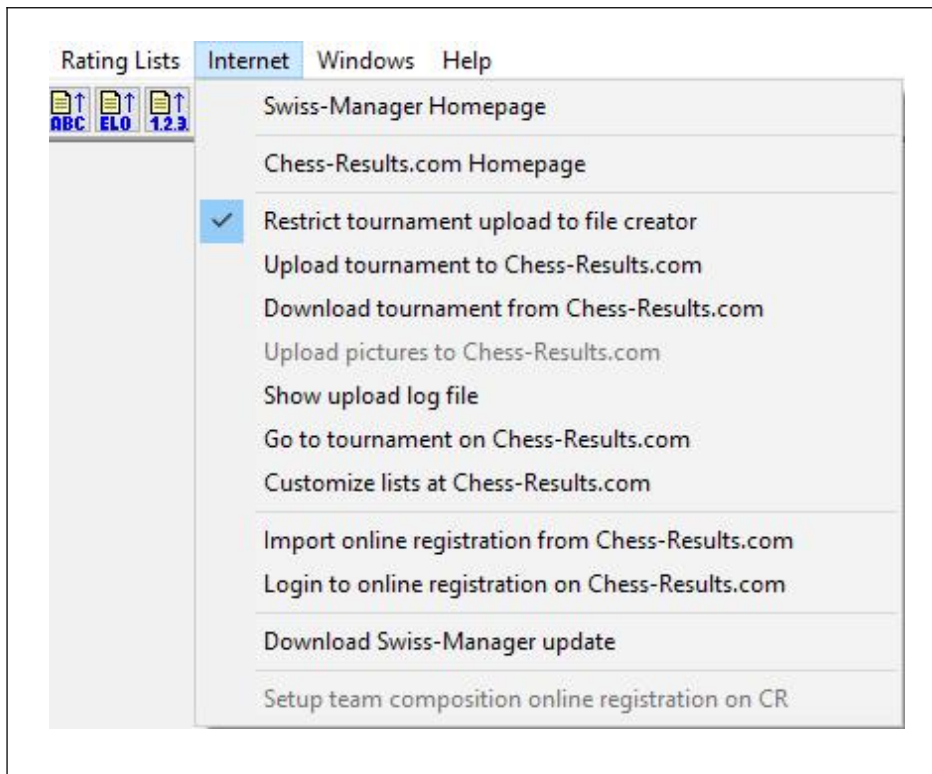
Rating Lists Internet Windows Help

ABC ELO 1.2.3.

Swiss-Manager Homepage

Chess-Results.com Homepage

✓ Restrict tournament upload to file creator

Upload tournament to Chess-Results.com

Download tournament from Chess-Results.com

Upload pictures to Chess-Results.com

Show upload log file

Go to tournament on Chess-Results.com

Customize lists at Chess-Results.com

Import online registration from Chess-Results.com

Login to online registration on Chess-Results.com

Download Swiss-Manager update

Setup team composition online registration on CR